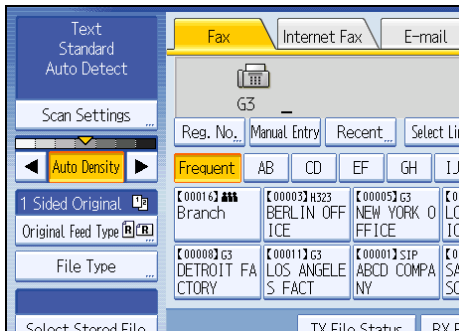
Text
Standard
Auto Detect

Scan Settings

Auto Density

1 Sided Original

Original Feed Type

File Type

Select Stored File

Fax

Internet Fax

E-mail

G3

Reg. No.

Manual Entry

Recent

Select Li

Frequent

AB

CD

EF

GH

IJ

【00016】
Branch

【00003】H323
BERLIN OFF
ICE

【00005】G3
NEW YORK O
FFICE

【00008】G3
DETROIT FA
CTORY

【00011】G3
LOS ANGELE
S FACT

【00001】SIP
ABCD COMPA
NY

TX File Status

RX F